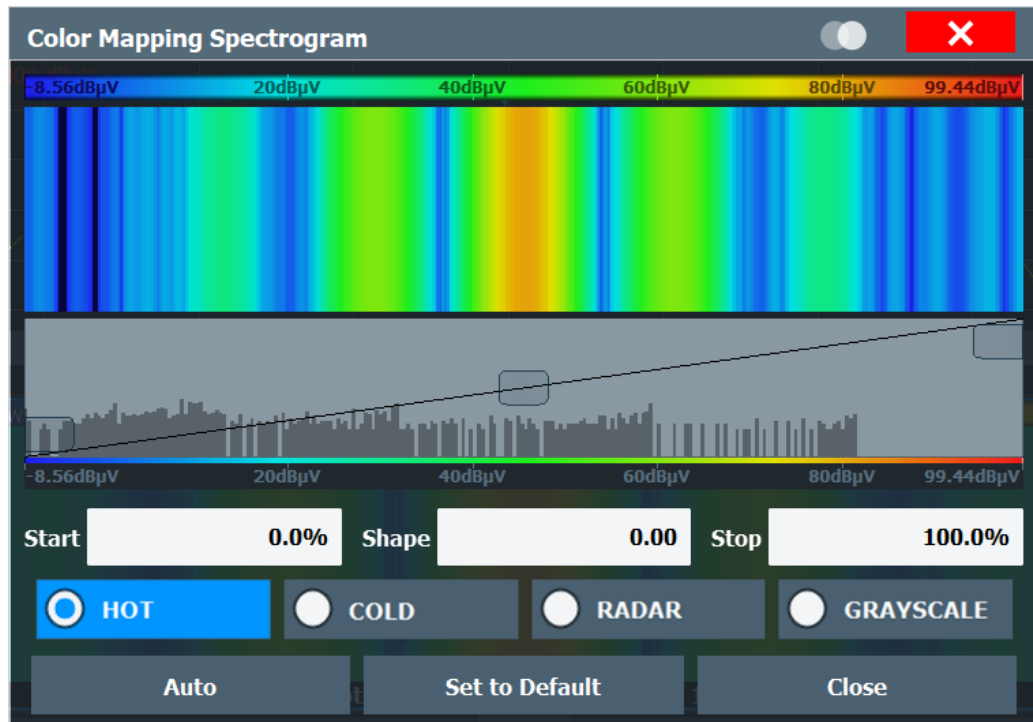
Color Mapping Spectrogram

-8.56dBµV 20dBµV 40dBµV 60dBµV 80dBµV 99.44dBµV

-8.56dBµV 20dBµV 40dBµV 60dBµV 80dBµV 99.44dBµV

Start 0.0% Shape 0.00 Stop 100.0%

HOT COLD RADAR GRAYSCALE

Auto Set to Default Close